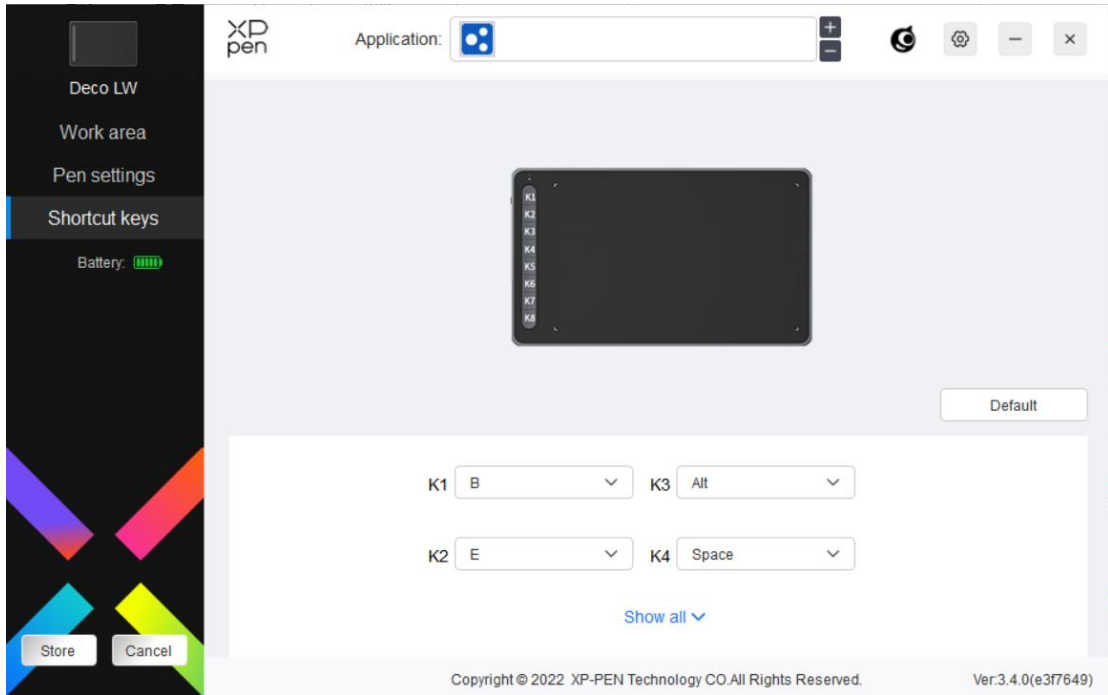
Deco LW

Work area

Pen settings

Shortcut keys

Battery:

XP pen

Application:

+

−

−

×

K1
K2
K3
K4
K5
K6
K7
K8

Default

K1 B

K3 Alt

K2 E

K4 Space

Show all

Store

Cancel

Copyright © 2022 XP-PEN Technology CO.All Rights Reserved.

Ver:3.4.0(e3f7649)